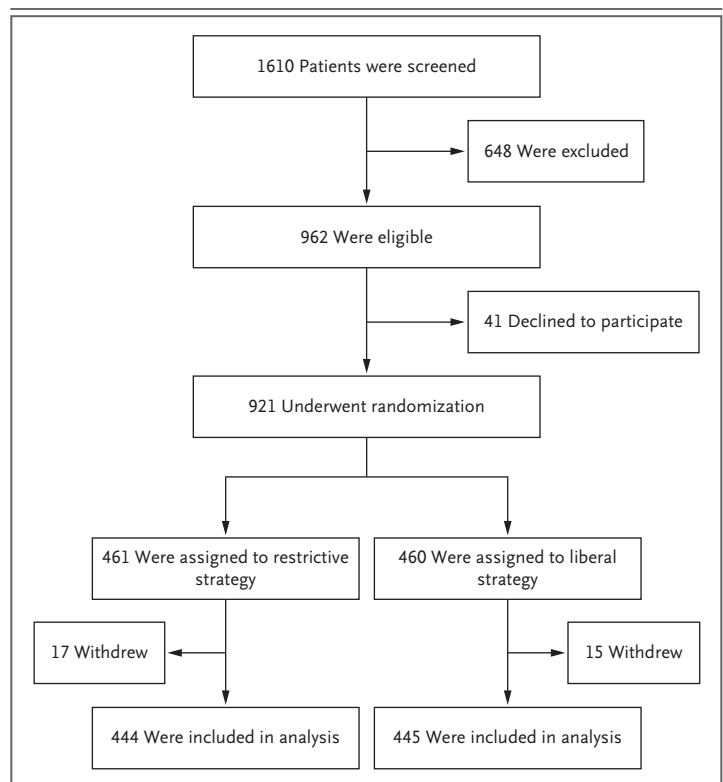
1610 Patients were screened

648 Were excluded

962 Were eligible

41 Declined to participate

921 Underwent randomization

461 Were assigned to restrictive strategy

460 Were assigned to liberal strategy

17 Withdrew

15 Withdrew

444 Were included in analysis

445 Were included in analysis